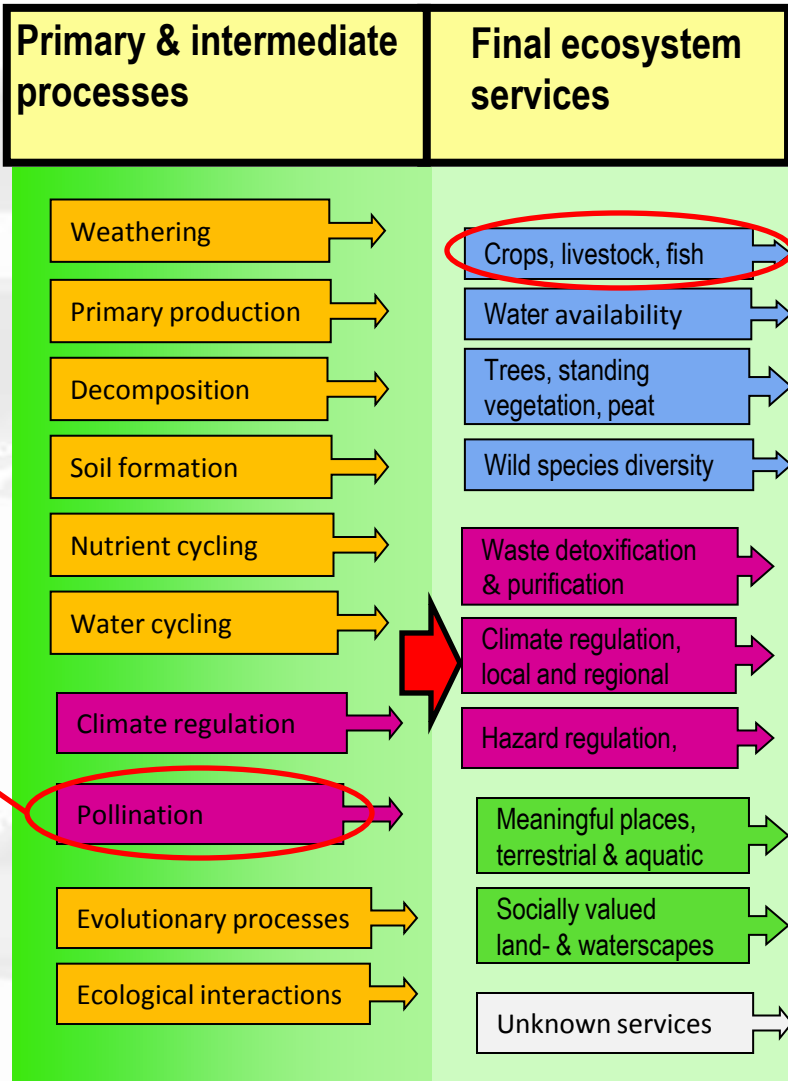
Primary & intermediate processes

Final ecosystem services

Weathering

Primary production

Decomposition

Soil formation

Nutrient cycling

Water cycling

Climate regulation

Pollination

Evolutionary processes

Ecological interactions

Crops, livestock, fish

Water availability

Trees, standing vegetation, peat

Wild species diversity

Waste detoxification & purification

Climate regulation, local and regional

Hazard regulation,

Meaningful places, terrestrial & aquatic

Socially valued land- & waterscapes

Unknown services